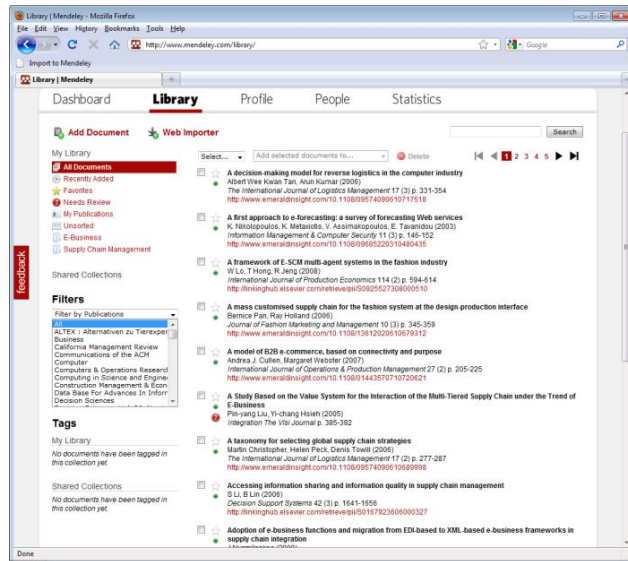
Library | Mendeley - Mozilla Firefox

File Edit View History Bookmarks Tools Help

http://www.mendeley.com/library/

Google

Import to Mendeley

Library | Mendeley

Dashboard Library Profile People Statistics

Add Document Web Importer

Search

My Library

All Documents
Recently Added
Favorites
Needs Review
My Publications
Unsorted
E-Business
Supply Chain Management

Shared Collections

Filters

Filter by Publications

All
ALTEX : Alternativen zu Tierexper
Business
California Management Review
Communications of the ACM
Computer
Computers & Operations Research
Computing in Science and Engine
Construction Management & Econ
Data Base For Advances In Inform
Decision Sciences

Tags

My Library

No documents have been tagged in this collection yet.

Shared Collections

No documents have been tagged in this collection yet.

feedback

Select... Add selected documents to... Delete 1 2 3 4 5

A decision-making model for reverse logistics in the computer industry
Albert Wee Kwan Tan, Arun Kumar (2006)
The International Journal of Logistics Management 17 (3) p. 331-354
http://www.emeraldinsight.com/10.1108/09574090610717518

A first approach to e-forecasting: a survey of forecasting Web services
K. Nikolopoulos, K. Metaxiotis, V. Assimakopoulos, E. Tavanidou (2003)
Information Management & Computer Security 11 (3) p. 146-152
http://www.emeraldinsight.com/10.1108/09685220310480435

A framework of E-SCM multi-agent systems in the fashion industry
W Lo, T Hong, R Jeng (2008)
International Journal of Production Economics 114 (2) p. 594-614
http://linkinghub.elsevier.com/retrieve/pii/S0925527308000510

A mass customised supply chain for the fashion system at the design-production interface
Bernice Pan, Ray Holland (2006)
Journal of Fashion Marketing and Management 10 (3) p. 345-359
http://www.emeraldinsight.com/10.1108/13612020610679312

A model of B2B e-commerce, based on connectivity and purpose
Andrea J. Cullen, Margaret Webster (2007)
International Journal of Operations & Production Management 27 (2) p. 205-225
http://www.emeraldinsight.com/10.1108/01443570710720621

A Study Based on the Value System for the Interaction of the Multi-Tiered Supply Chain under the Trend of E-Business
Pin-yang Liu, Yi-cheng Hsieh (2005)
Integration The Vlsi Journal p. 385-392

A taxonomy for selecting global supply chain strategies
Martin Christopher, Helen Peck, Denis Towill (2006)
The International Journal of Logistics Management 17 (2) p. 277-287
http://www.emeraldinsight.com/10.1108/09574090610689998

Accessing information sharing and information quality in supply chain management
S Li, B Lin (2006)
Decision Support Systems 42 (3) p. 1641-1656
http://linkinghub.elsevier.com/retrieve/pii/S0167923606000327

Adoption of e-business functions and migration from EDI-based to XML-based e-business frameworks in supply chain integration
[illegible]

Done